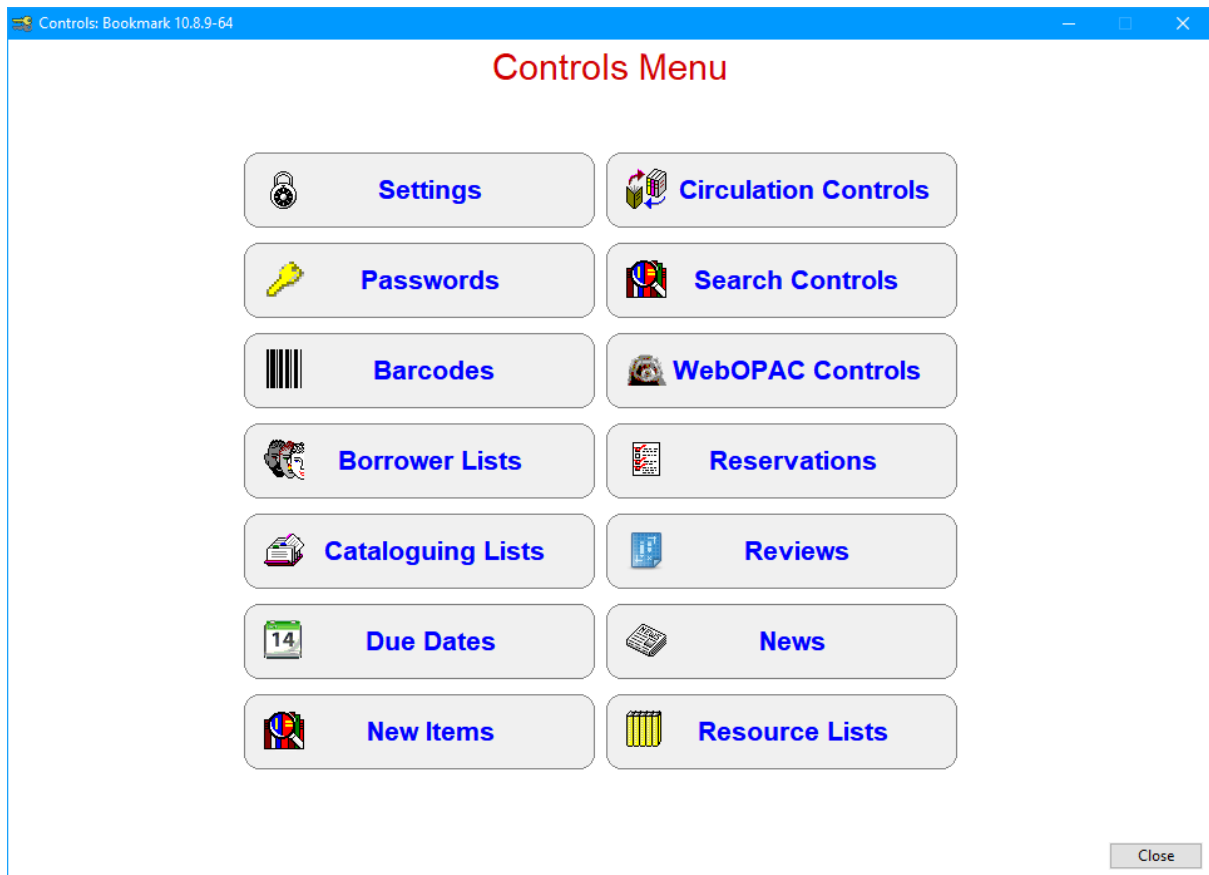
Controls: Bookmark 10.8.9-64

Controls Menu

Settings
Circulation Controls
Passwords
Search Controls
Barcodes
WebOPAC Controls
Borrower Lists
Reservations
Cataloguing Lists
Reviews
14
Due Dates
News
New Items
Resource Lists

Close